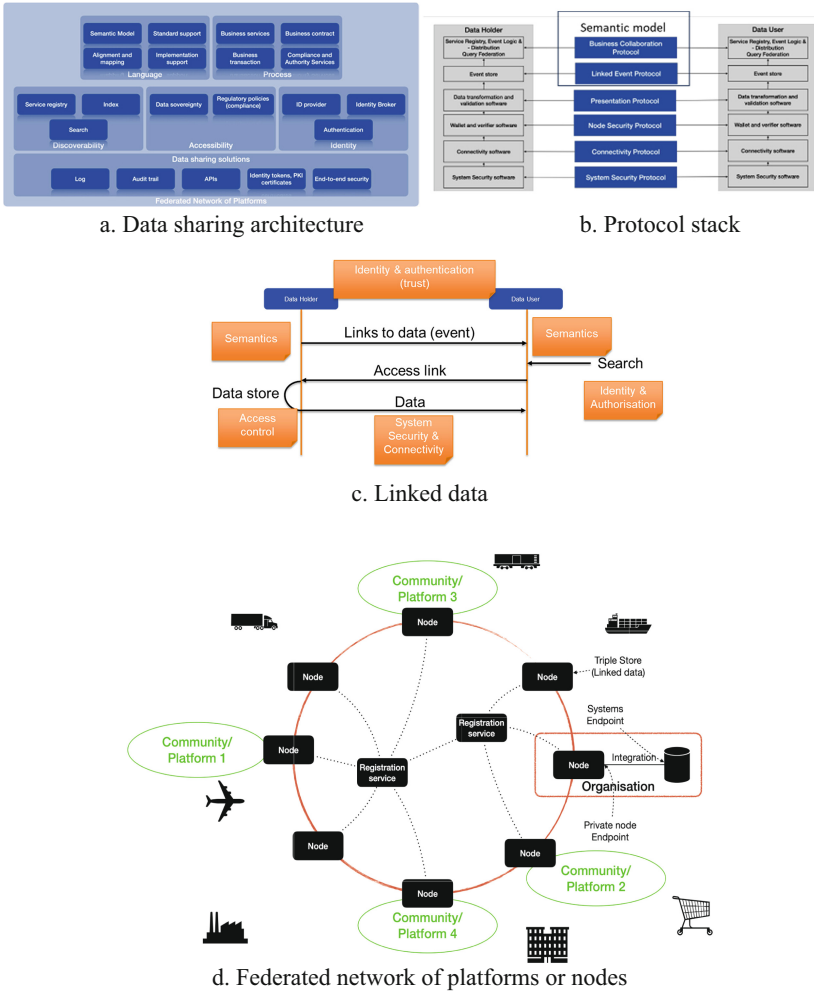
Semantic Model
Standard support
Alignment and mapping
Implementation support
Language

Business services
Business contract
Business transaction
Compliance and Authority Services
Process

Service registry
Index
Search
Discoverability

Data sovereignty
Regulatory policies (compliance)
Accessibility

ID provider
Identity Broker
Authentication
Identity

Data sharing solutions
Log
Audit trail
APIs
Identity tokens, PKI certificates
End-to-end security
Federated Network of Platforms

a. Data sharing architecture

Data Holder
Service Registry, Event Logic & - Distribution Query Federation
Event store
Data transformation and validation software
Wallet and verifier software
Connectivity software
System Security software

Semantic model
Business Collaboration Protocol
Linked Event Protocol
Presentation Protocol
Node Security Protocol
Connectivity Protocol
System Security Protocol

Data User
Service Registry, Event Logic & - Distribution Query Federation
Event store
Data transformation and validation software
Wallet and verifier software
Connectivity software
System Security software

b. Protocol stack

Identity & authentication (trust)
Data Holder
Data User
Semantics
Links to data (event)
Semantics
Search
Access link
Identity & Authorisation
Data store
Data
Access control
System Security & Connectivity

c. Linked data

Community/ Platform 3
Node
Node
Node
Triple Store (Linked data)
Registration service
Systems Endpoint
Community/ Platform 1
Node
Registration service
Node
Integration
Organisation
Private node Endpoint
Node
Node
Community/ Platform 2
Node
Community/ Platform 4

d. Federated network of platforms or nodes